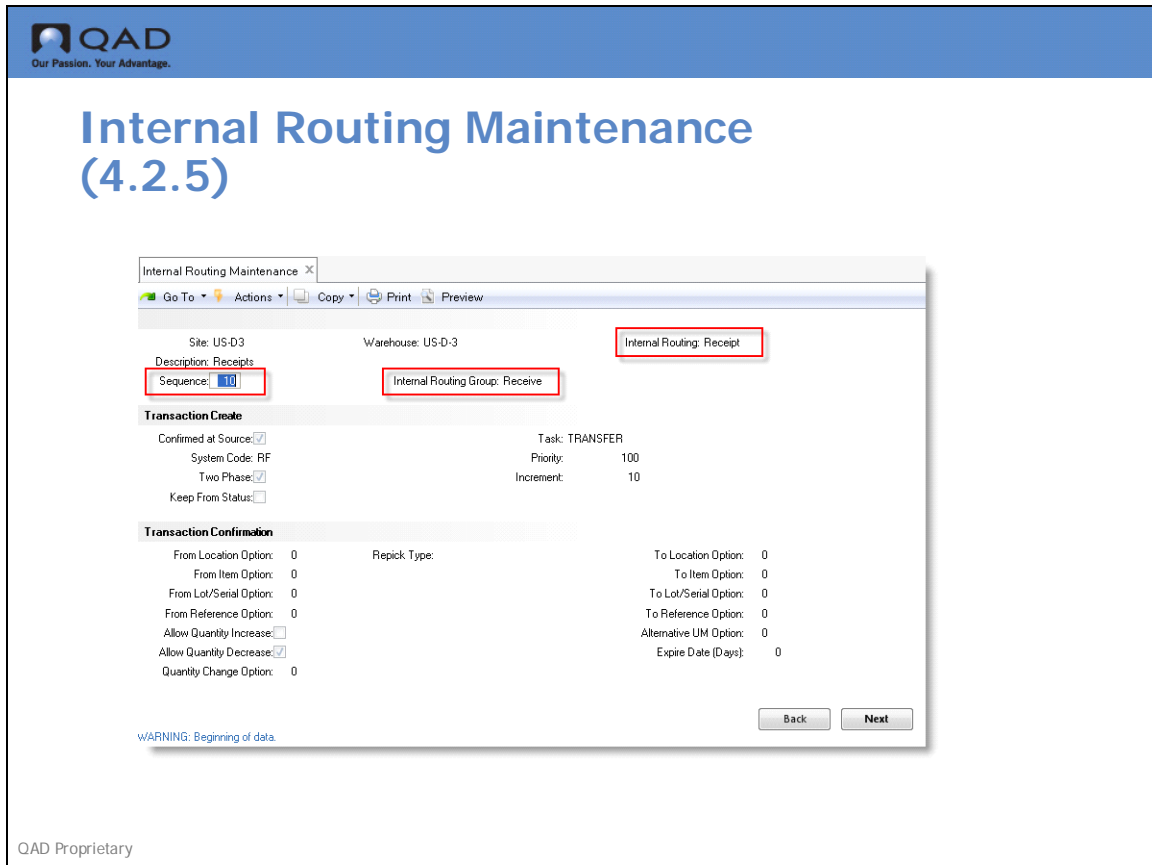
QAD
Our Passion. Your Advantage.

Internal Routing Maintenance (4.2.5)

Internal Routing Maintenance ×

Go To ▾ Actions ▾ Copy ▾ Print Preview

Site: US-D3
Warehouse: US-D-3
Internal Routing: Receipt
Description: Receipts
Sequence: 10
Internal Routing Group: Receive

Transaction Create

Confirmed at Source:
System Code: RF
Two Phase:
Keep From Status:
Task: TRANSFER
Priority: 100
Increment: 10

Transaction Confirmation

From Location Option: 0
From Item Option: 0
From Lot/Serial Option: 0
From Reference Option: 0
Allow Quantity Increase:
Allow Quantity Decrease:
Quantity Change Option: 0
Repick Type:
To Location Option: 0
To Item Option: 0
To Lot/Serial Option: 0
To Reference Option: 0
Alternative UM Option: 0
Expire Date (Days): 0

Back
Next

WARNING: Beginning of data.

QAD Proprietary